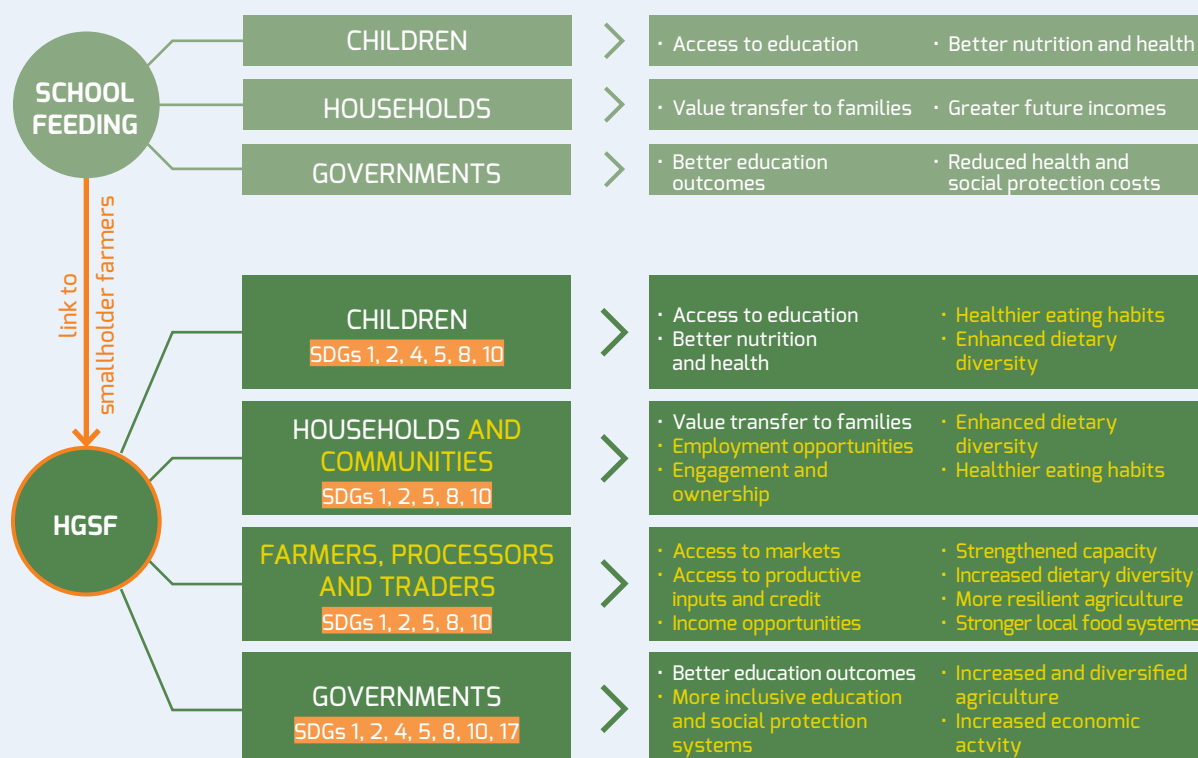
SCHOOL FEEDING

CHILDREN

· Access to education · Better nutrition and health

HOUSEHOLDS

· Value transfer to families · Greater future incomes

GOVERNMENTS

· Better education outcomes · Reduced health and social protection costs

link to smallholder farmers

HGSF

CHILDREN
SDGs 1, 2, 4, 5, 8, 10

· Access to education
· Better nutrition and health
· Healthier eating habits
· Enhanced dietary diversity

HOUSEHOLDS AND COMMUNITIES
SDGs 1, 2, 5, 8, 10

· Value transfer to families
· Employment opportunities
· Engagement and ownership
· Enhanced dietary diversity
· Healthier eating habits

FARMERS, PROCESSORS AND TRADERS
SDGs 1, 2, 5, 8, 10

· Access to markets
· Access to productive inputs and credit
· Income opportunities
· Strengthened capacity
· Increased dietary diversity
· More resilient agriculture
· Stronger local food systems

GOVERNMENTS
SDGs 1, 2, 4, 5, 8, 10, 17

· Better education outcomes
· More inclusive education and social protection systems
· Increased and diversified agriculture
· Increased economic actvity